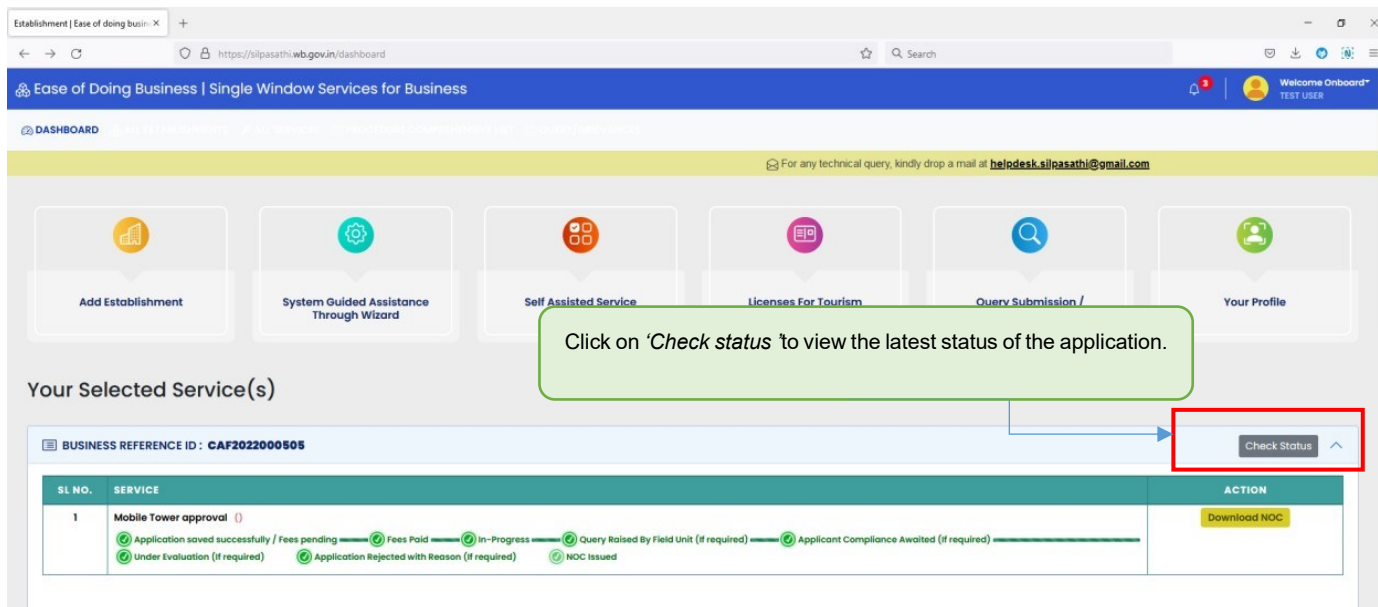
Establishment | Ease of doing busin ×

https://silpasathi.wb.gov.in/dashboard

Search

Ease of Doing Business | Single Window Services for Business

3

Welcome Onboard
TEST USER

DASHBOARD

For any technical query, kindly drop a mail at helpdesk.silpasathi@gmail.com

Add Establishment

System Guided Assistance Through Wizard

Self Assisted Service

Licenses For Tourism

Query Submission /

Your Profile

Click on *'Check status '*to view the latest status of the application.

Your Selected Service(s)

BUSINESS REFERENCE ID : CAF2022000505

Check Status

| SL NO. | SERVICE | ACTION |
|---|---|---|
| 1 | Mobile Tower approval () Application saved successfully / Fees pending Fees Paid In-Progress Query Raised By Field Unit (If required) Applicant Compliance Awaited (If required) Under Evaluation (If required) Application Rejected with Reason (If required) NOC Issued | Download NOC |